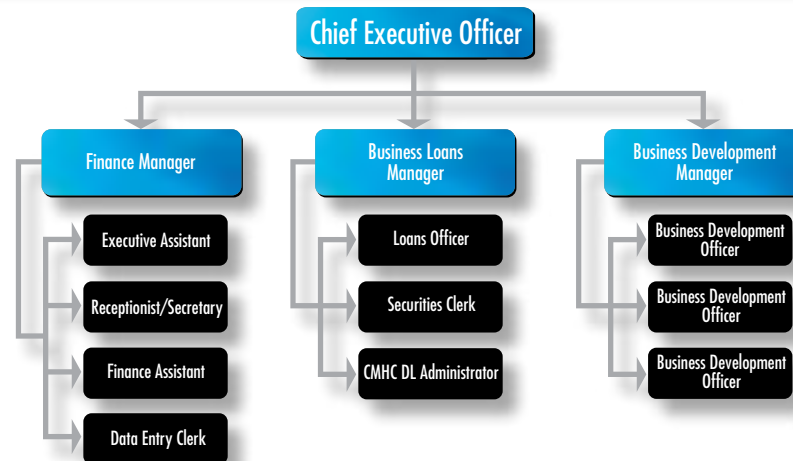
Chief Executive Officer

Finance Manager

Executive Assistant

Receptionist/Secretary

Finance Assistant

Data Entry Clerk

Business Loans Manager

Loans Officer

Securities Clerk

CMHC DL Administrator

Business Development Manager

Business Development Officer

Business Development Officer

Business Development Officer